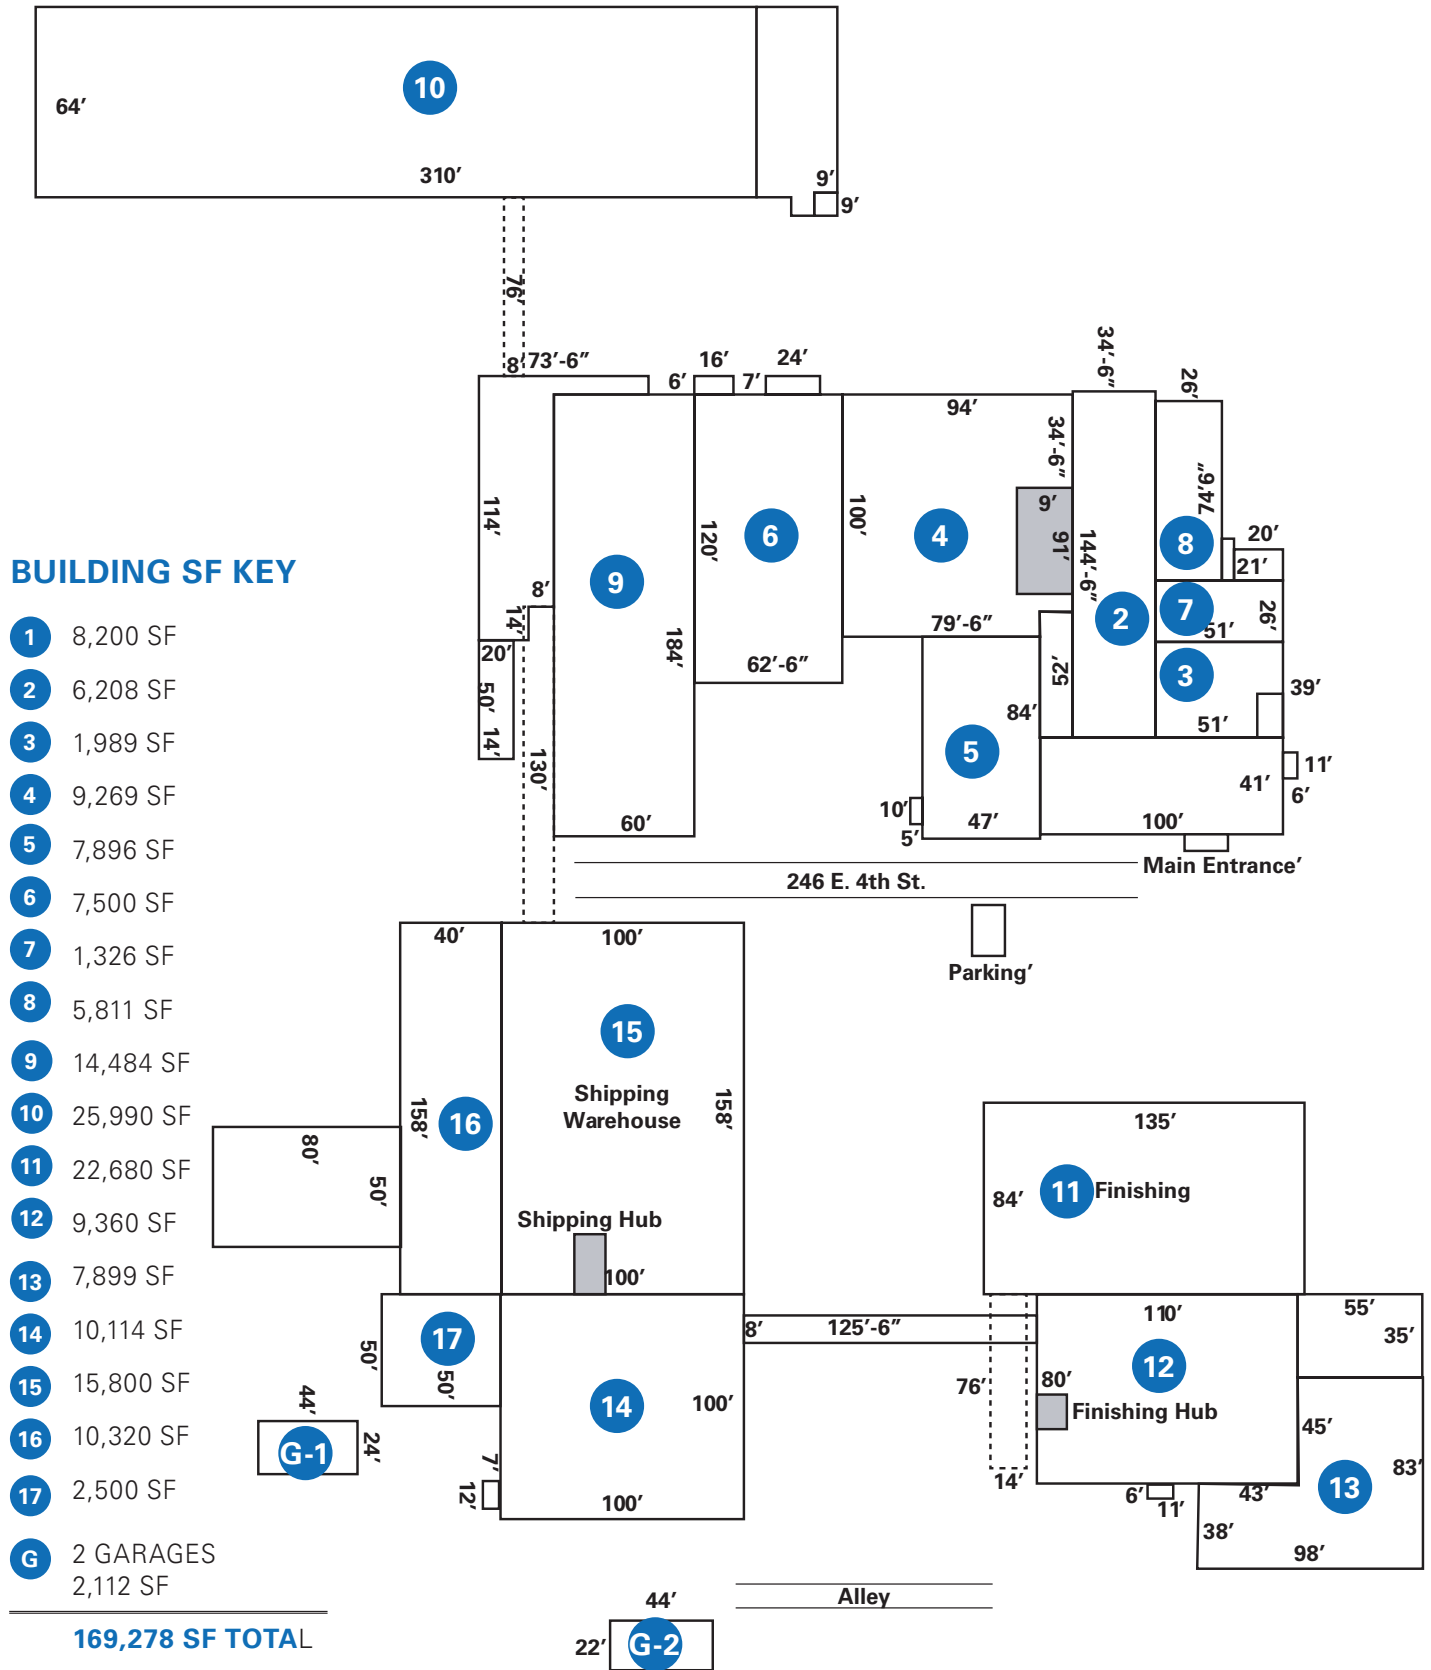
10
64′
310′
9′
9′
76′
8′
73′-6″
6′
16′
7′
24′
94′
34′-6″
34′-6″
26′
114′
9
120′
6
100′
4
9′
91′
144′-6″
74′6″
8
20′
21′
8′
14′
184′
2
7
51′
26′
20′
50′
14′
62′-6″
79′-6″
52′
3
39′
84′
5
51′
130′
10′
5′
47′
41′
11′
6′
60′
100′
Main Entrance′
246 E. 4th St.
Parking′

BUILDING SF KEY
1 8,200 SF
2 6,208 SF
3 1,989 SF
4 9,269 SF
5 7,896 SF
6 7,500 SF
7 1,326 SF
8 5,811 SF
9 14,484 SF
10 25,990 SF
11 22,680 SF
12 9,360 SF
13 7,899 SF
14 10,114 SF
15 15,800 SF
16 10,320 SF
17 2,500 SF
G 2 GARAGES 2,112 SF
169,278 SF TOTAL

40′
100′
15
Shipping Warehouse
158′
158′
16
80′
50′
Shipping Hub
100′
135′
84′
11 Finishing
17
50′
50′
14
100′
8′
125′-6″
110′
55′
35′
12
76′
80′
Finishing Hub
45′
44′
G-1
24′
7′
12′
100′
14′
6′
11′
43′
13
83′
38′
98′
44′
Alley
22′
G-2